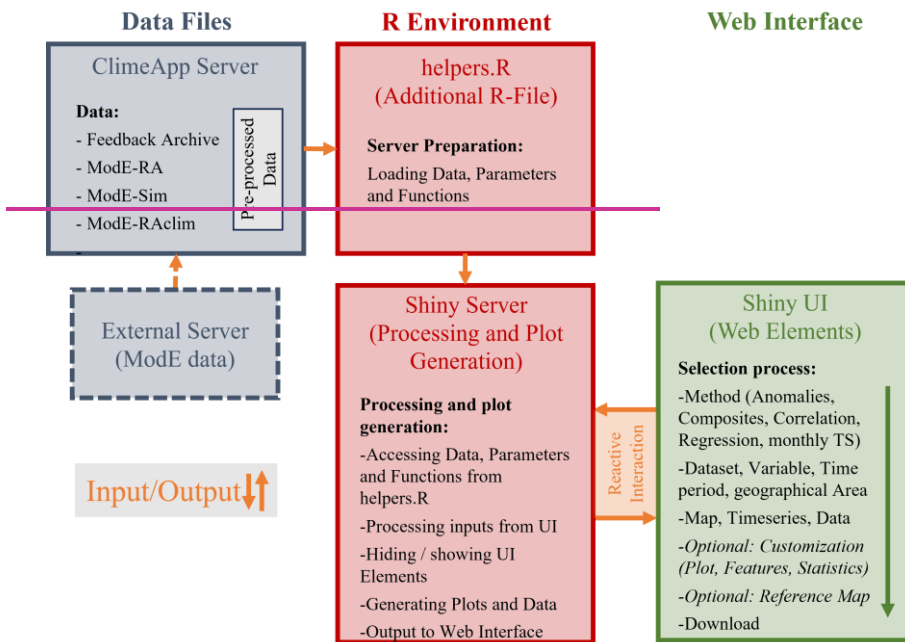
Data Files

R Environment

Web Interface

ClimeApp Server

Data:

- Feedback Archive

- ModE-RA

- ModE-Sim

- ModE-RAclim

-

Pre-processed Data

helpers.R
(Additional R-File)

Server Preparation:

Loading Data, Parameters and Functions

External Server
(ModE data)

Shiny Server
(Processing and Plot Generation)

Processing and plot generation:

-Accessing Data, Parameters and Functions from helpers.R

-Processing inputs from UI

-Hiding / showing UI Elements

-Generating Plots and Data

-Output to Web Interface

Reactive Interaction

Shiny UI
(Web Elements)

Selection process:

-Method (Anomalies, Composites, Correlation, Regression, monthly TS)

-Dataset, Variable, Time period, geographical Area

-Map, Timeseries, Data

-Optional: Customization (Plot, Features, Statistics)

-Optional: Reference Map

-Download

Input/Output